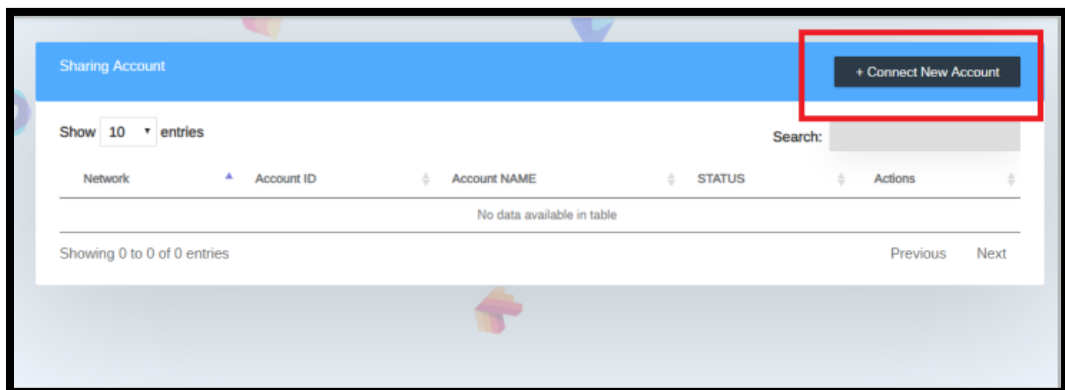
Sharing Account

+ Connect New Account

Show 10 entries

Search:

| Network | Account ID | Account NAME | STATUS | Actions |
|---|---|---|---|---|
| No data available in table | | | | |

Showing 0 to 0 of 0 entries

Previous Next